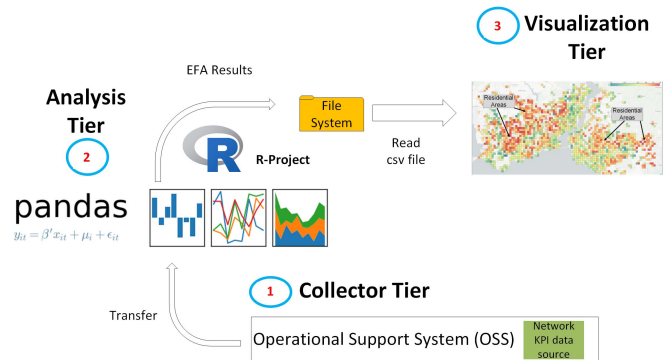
3 Visualization Tier

EFA Results

Analysis Tier

2

File System

Read csv file

Residential Areas

Residential Areas

R

R-Project

pandas

$y_{it} = \beta' x_{it} + \mu_i + \epsilon_{it}$

1 Collector Tier

Transfer

Operational Support System (OSS)

Network KPI data source